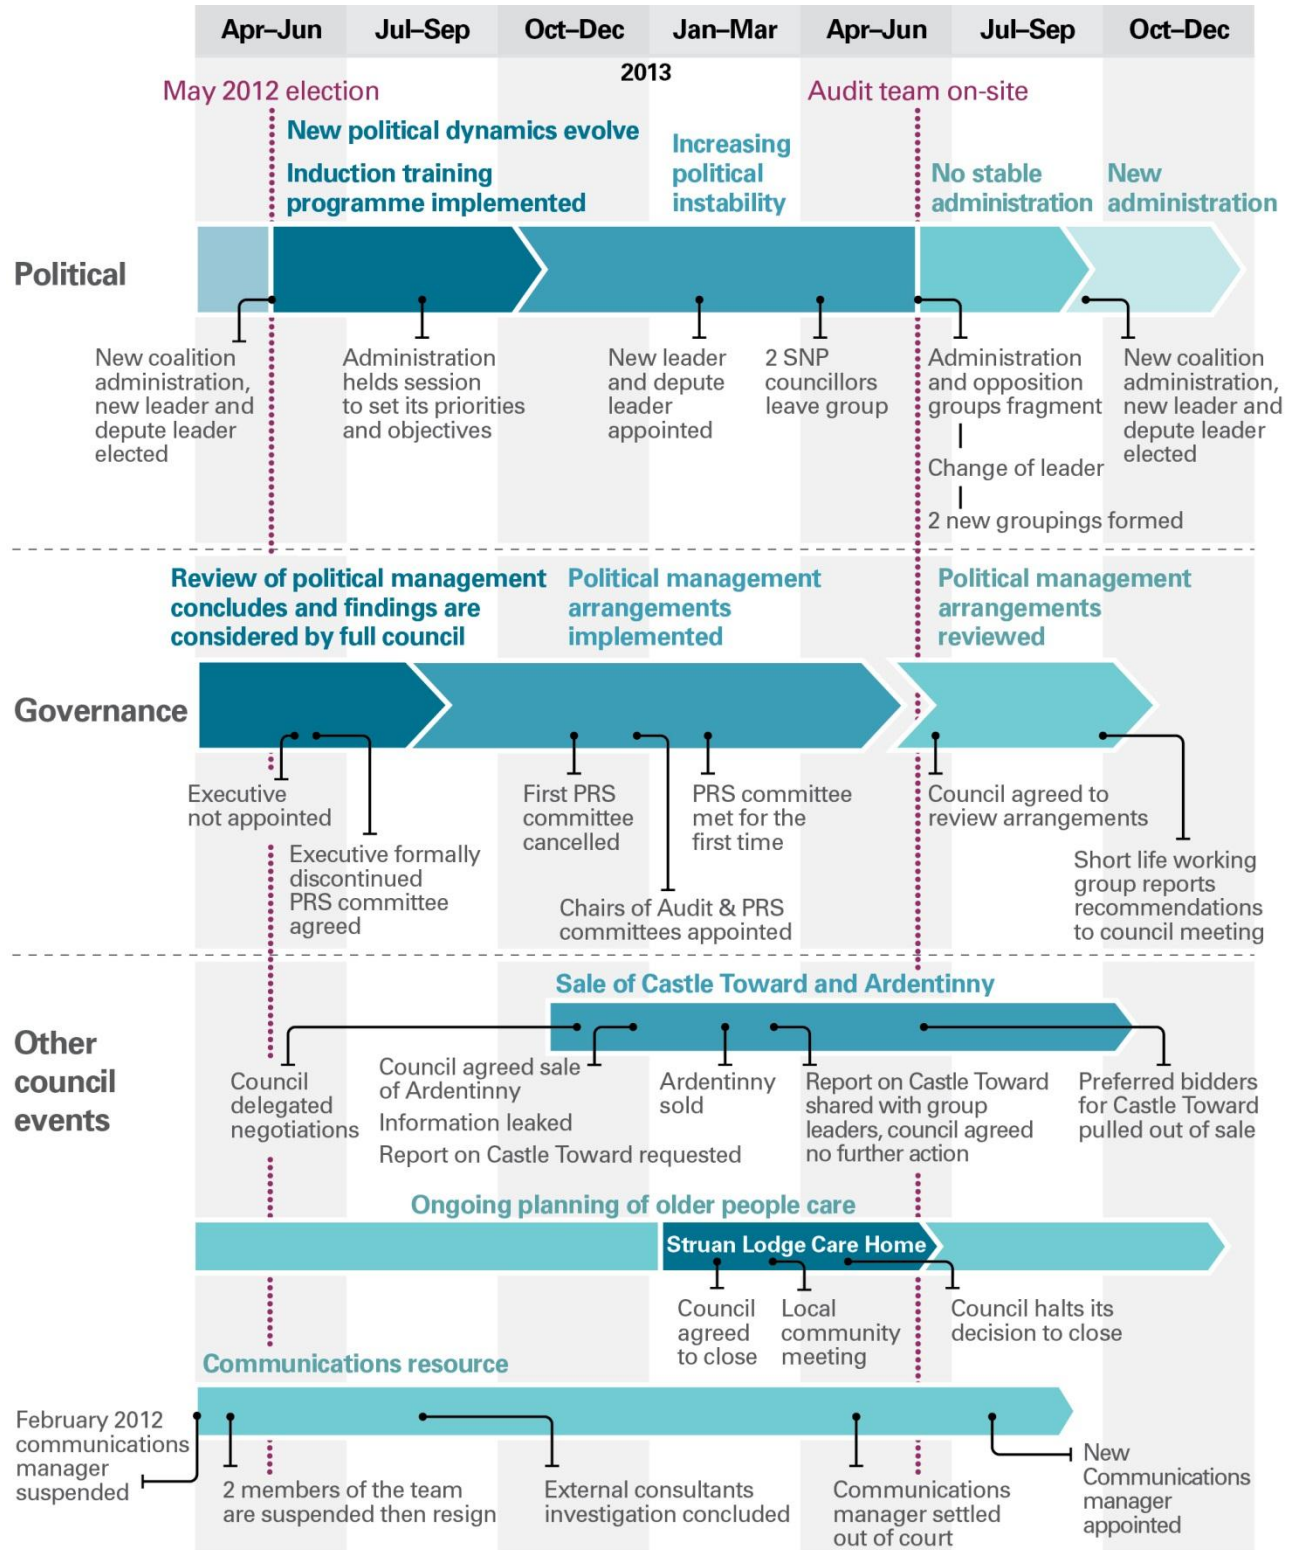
Apr–Jun Jul–Sep Oct–Dec Jan–Mar Apr–Jun Jul–Sep Oct–Dec

2013

May 2012 election

Audit team on-site

New political dynamics evolve

Induction training programme implemented

Increasing political instability

No stable administration

New administration

Political

New coalition administration, new leader and depute leader elected

Administration helds session to set its priorities and objectives

New leader and depute leader appointed

2 SNP councillors leave group

Administration and opposition groups fragment

Change of leader

2 new groupings formed

New coalition administration, new leader and depute leader elected

Review of political management concludes and findings are considered by full council

Political management arrangements implemented

Political management arrangements reviewed

Governance

Executive not appointed

Executive formally discontinued PRS committee agreed

First PRS committee cancelled

Chairs of Audit & PRS committees appointed

PRS committee met for the first time

Council agreed to review arrangements

Short life working group reports recommendations to council meeting

Sale of Castle Toward and Ardentinny

Other council events

Council delegated negotiations

Council agreed sale of Ardentinny

Information leaked

Report on Castle Toward requested

Ardentinny sold

Report on Castle Toward shared with group leaders, council agreed no further action

Preferred bidders for Castle Toward pulled out of sale

Ongoing planning of older people care

Struan Lodge Care Home

Council agreed to close

Local community meeting

Council halts its decision to close

Communications resource

February 2012 communications manager suspended

2 members of the team are suspended then resign

External consultants investigation concluded

Communications manager settled out of court

New Communications manager appointed